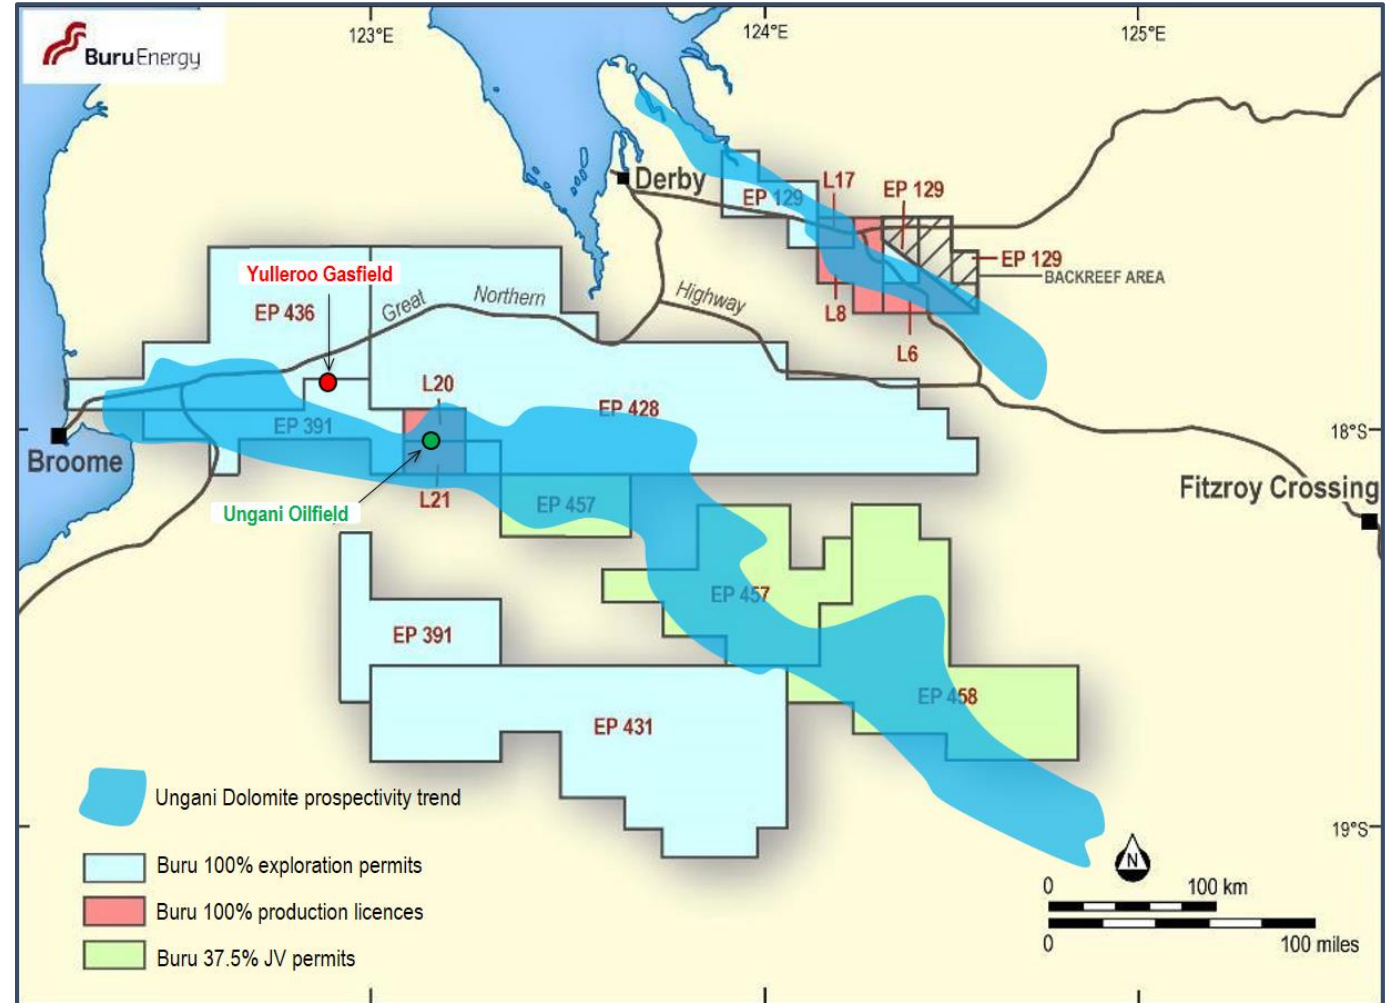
BuruEnergy

123°E

124°E

125°E

Derby

EP 129

L17

EP 129

EP 129

BACKREEF AREA

L8

L6

Yulleroo Gasfield

EP 436

Great

Northern

Highway

L20

EP 428

EP 391

Broome

Ungani Oilfield

L21

EP 457

18°S

Fitzroy Crossing

EP 457

EP 391

EP 458

EP 431

Ungani Dolomite prospectivity trend

Buru 100% exploration permits

Buru 100% production licences

Buru 37.5% JV permits

19°S

N

0

100 km

0

100 miles